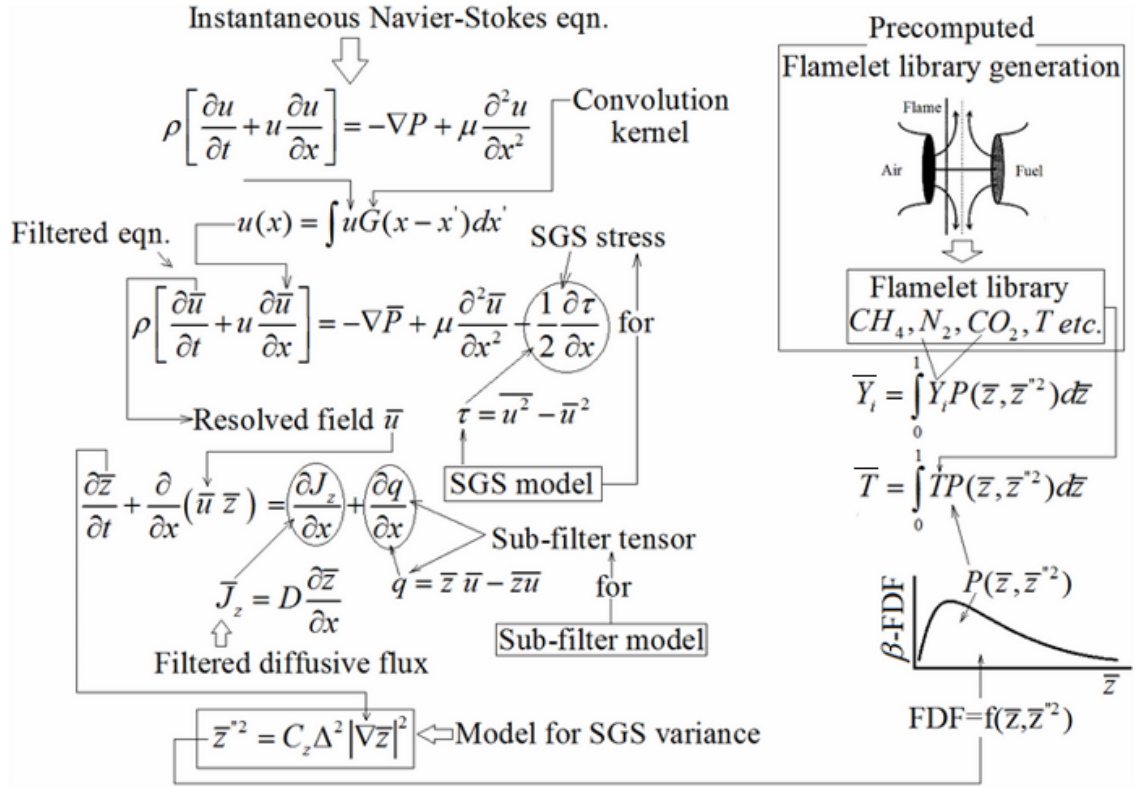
Instantaneous Navier-Stokes eqn.

$\rho\left[\frac{\partial u}{\partial t}+u\frac{\partial u}{\partial x}\right]=-\nabla P+\mu\frac{\partial^2 u}{\partial x^2}$

Convolution kernel

$u(x)=\int uG(x-x')dx'$

Filtered eqn.

SGS stress

$\rho\left[\frac{\partial \overline{u}}{\partial t}+u\frac{\partial \overline{u}}{\partial x}\right]=-\nabla \overline{P}+\mu\frac{\partial^2 \overline{u}}{\partial x^2}-\frac{1}{2}\frac{\partial \tau}{\partial x}$ for

Resolved field $\overline{u}$

$\tau=\overline{u^2}-\overline{u}^2$

SGS model

$\frac{\partial \overline{z}}{\partial t}+\frac{\partial}{\partial x}(\overline{u}\,\overline{z})=\frac{\partial J_z}{\partial x}+\frac{\partial q}{\partial x}$

Sub-filter tensor

$q=\overline{z}\,\overline{u}-\overline{zu}$

$\overline{J}_z=D\frac{\partial \overline{z}}{\partial x}$

for

Sub-filter model

Filtered diffusive flux

$\overline{z}''^2=C_z\Delta^2\left|\nabla\overline{z}\right|^2$ Model for SGS variance

Precomputed

Flamelet library generation

Flame

Air

Fuel

Flamelet library

$CH_4, N_2, CO_2, T$ etc.

$\overline{Y}_i=\int_0^1 Y_iP(\overline{z},\overline{z}''^2)d\overline{z}$

$\overline{T}=\int_0^1 TP(\overline{z},\overline{z}''^2)d\overline{z}$

$\beta$-FDF

$P(\overline{z},\overline{z}''^2)$

$\overline{z}$

FDF=f$(\overline{z},\overline{z}''^2)$